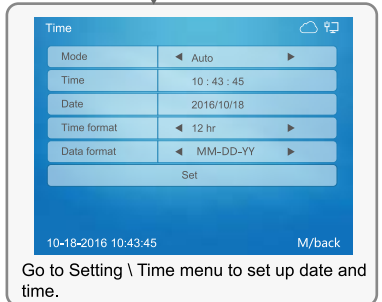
Time

| Mode | ◀ Auto ▶ |
|---|---|
| Time | 10 : 43 : 45 |
| Date | 2016/10/18 |
| Time format | ◀ 12 hr ▶ |
| Data format | ◀ MM-DD-YY ▶ |

Set

10-18-2016 10:43:45

M/back

Go to Setting \ Time menu to set up date and time.